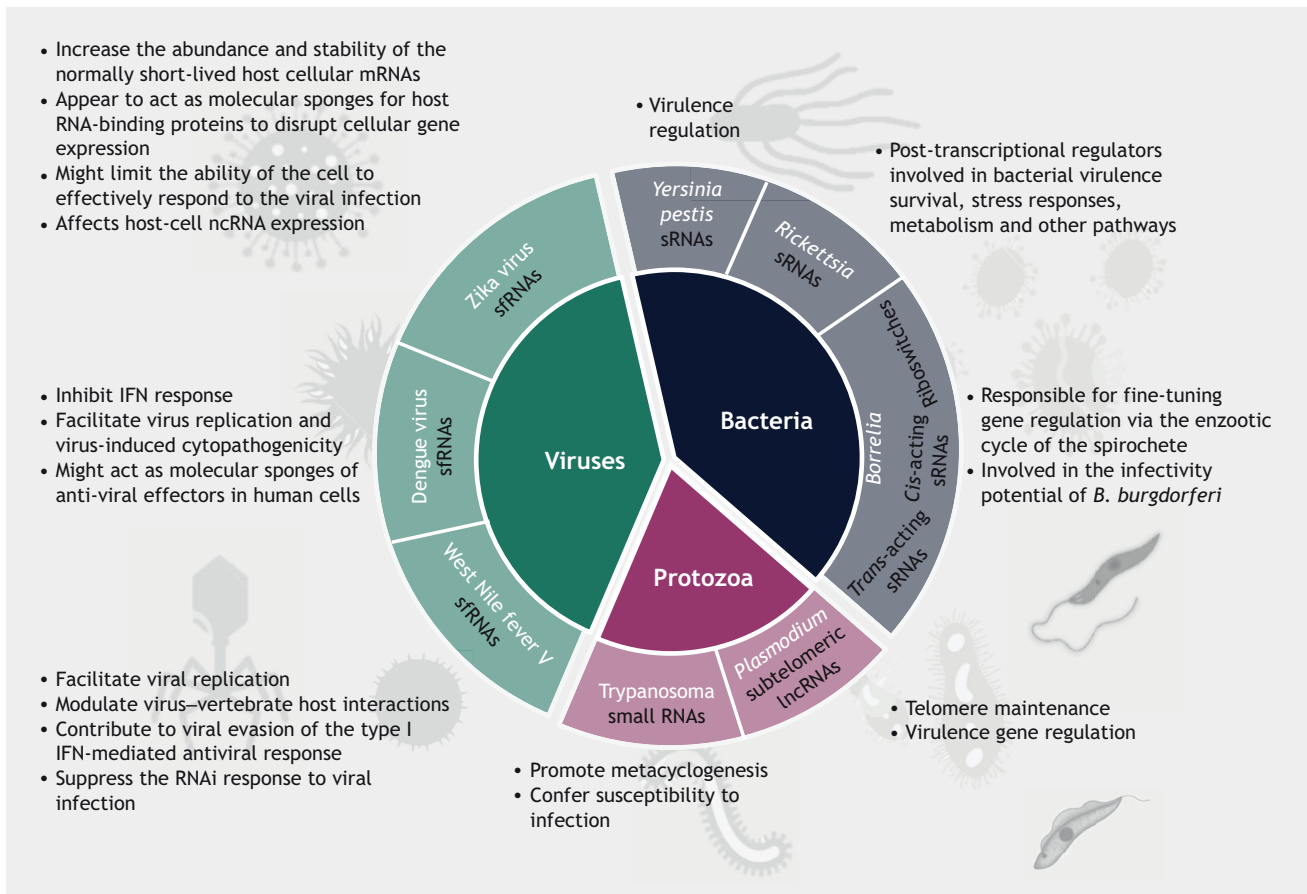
• Increase the abundance and stability of the normally short-lived host cellular mRNAs
• Appear to act as molecular sponges for host RNA-binding proteins to disrupt cellular gene expression
• Might limit the ability of the cell to effectively respond to the viral infection
• Affects host-cell ncRNA expression

• Virulence regulation

• Post-transcriptional regulators involved in bacterial virulence survival, stress responses, metabolism and other pathways

Zika virus sfRNAs

Yersinia pestis sRNAs

Rickettsia sRNAs

Dengue virus sfRNAs

Viruses

Bacteria

Borrelia

Cis-acting Riboswitches sRNAs

Trans-acting sRNAs

West Nile fever V sfRNAs

Protozoa

Trypanosoma small RNAs

Plasmodium subtelomeric lncRNAs

• Inhibit IFN response
• Facilitate virus replication and virus-induced cytopathogenicity
• Might act as molecular sponges of anti-viral effectors in human cells

• Responsible for fine-tuning gene regulation via the enzootic cycle of the spirochete
• Involved in the infectivity potential of B. burgdorferi

• Facilitate viral replication
• Modulate virus–vertebrate host interactions
• Contribute to viral evasion of the type I IFN-mediated antiviral response
• Suppress the RNAi response to viral infection

• Telomere maintenance
• Virulence gene regulation

• Promote metacyclogenesis
• Confer susceptibility to infection